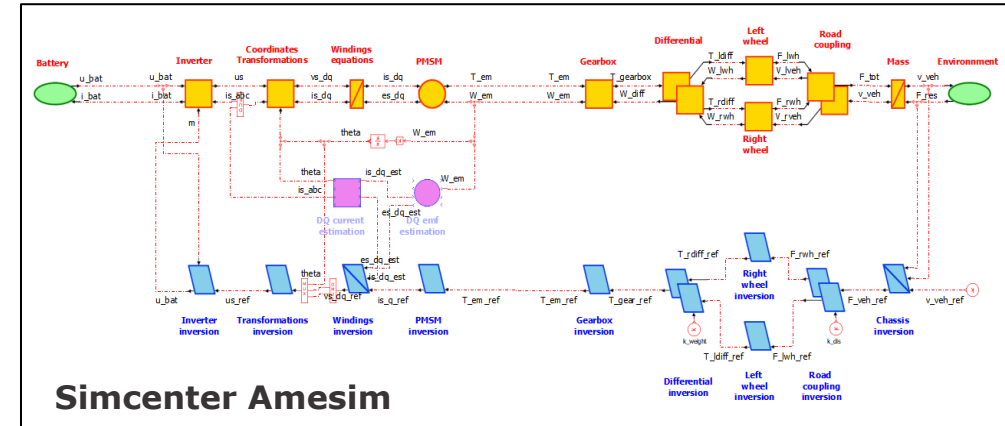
Battery
Inverter
Coordinates Transformations
Windings equations
PMSM
Gearbox
Differential
Left wheel
Road coupling
Mass
Environnment
u_bat
i_bat
u_bat
i_bat
us
is_abc
vs_dq
is_dq
is_dq
es_dq
T_em
W_em
T_em
W_em
T_gearbox
W_diff
T_ldiff
W_lwh
F_lwh
V_lveh
T_rdiff
W_rwh
F_rwh
V_rveh
Right wheel
F_tot
v_veh
v_veh
F_res
m
theta
W_em
theta
is_abc
is_dq_est
W_em
DQ current estimation
es_dq_est
DQ emf estimation
es_dq_est
is_dq_est
theta
u_bat
us_ref
vs_dq_ref
is_q_ref
T_em_ref
T_em_ref
T_gear_ref
T_rdiff_ref
F_rwh_ref
Right wheel inversion
F_veh_ref
v_veh_ref
k_weight
k_dis
T_ldiff_ref
F_lwh_ref
Inverter inversion
Transformations inversion
Windings inversion
PMSM inversion
Gearbox inversion
Chassis inversion
Differential inversion
Left wheel inversion
Road coupling inversion
Simcenter Amesim